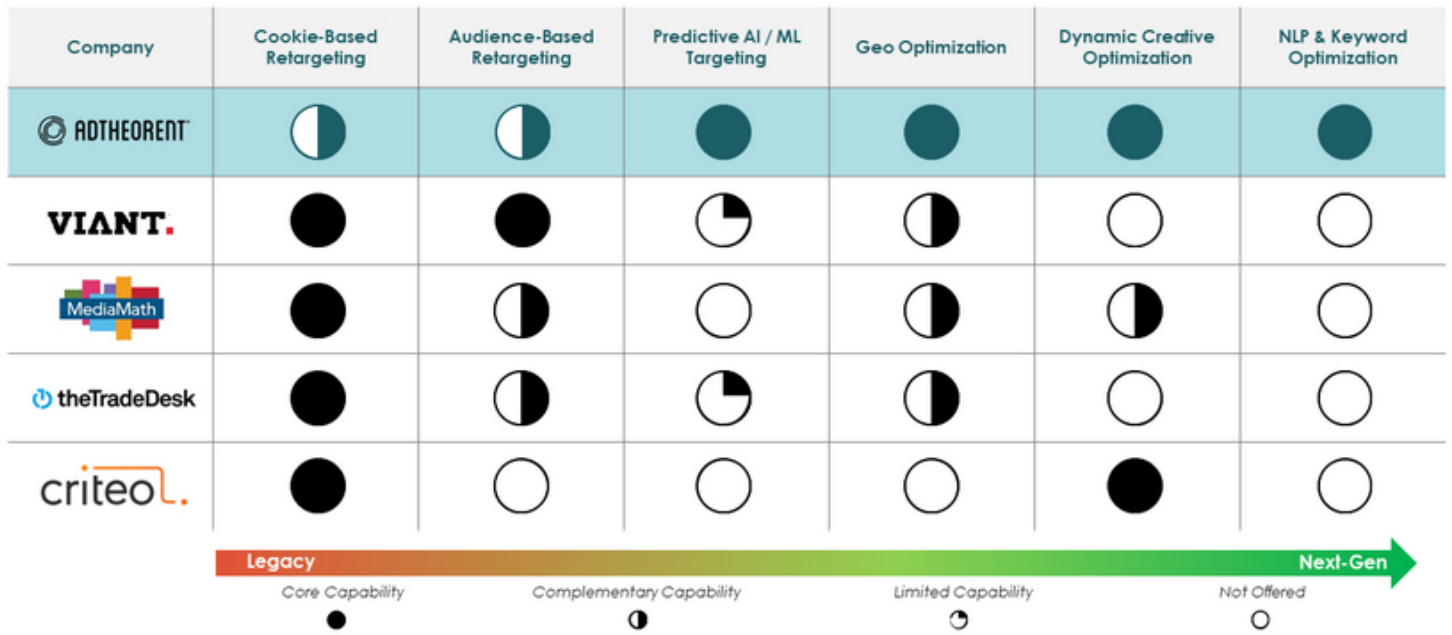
| Company | Cookie-Based Retargeting | Audience-Based Retargeting | Predictive AI / ML Targeting | Geo Optimization | Dynamic Creative Optimization | NLP & Keyword Optimization |
|---|---|---|---|---|---|---|
| ADTHEORENT | | | | | | |
| VIANT. | | | | | | |
| MediaMath | | | | | | |
| theTradeDesk | | | | | | |
| criteo | | | | | | |

Legacy
Next-Gen

Core Capability
Complementary Capability
Limited Capability
Not Offered